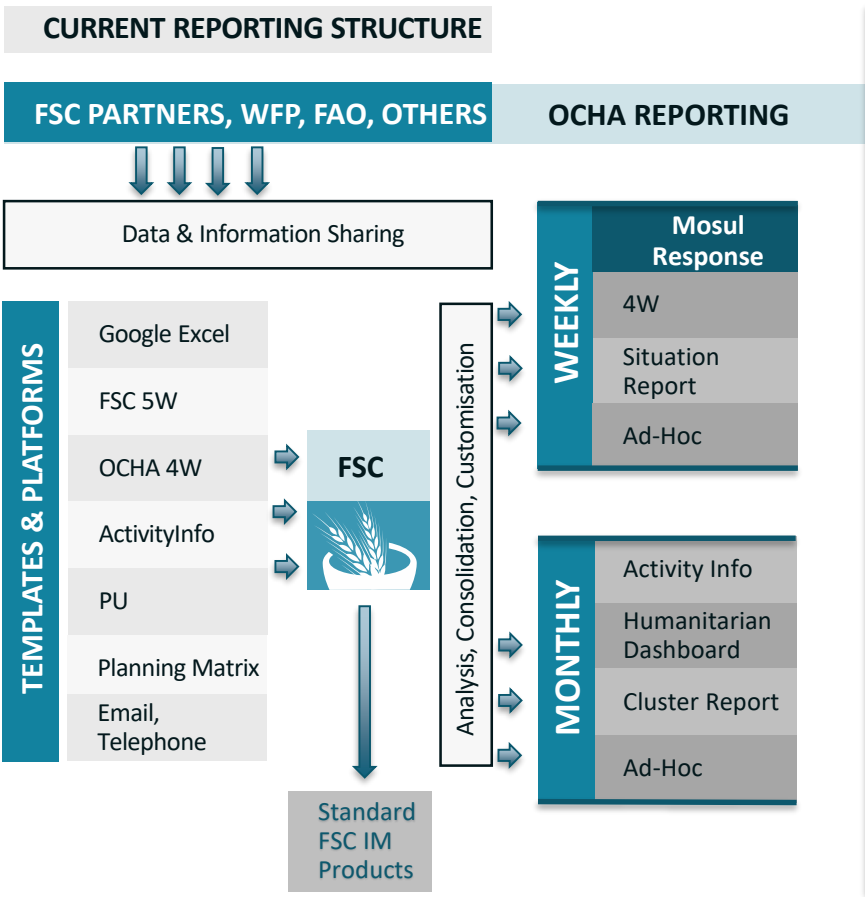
CURRENT REPORTING STRUCTURE

FSC PARTNERS, WFP, FAO, OTHERS

OCHA REPORTING

Data & Information Sharing

TEMPLATES & PLATFORMS

Google Excel

FSC 5W

OCHA 4W

ActivityInfo

PU

Planning Matrix

Email, Telephone

FSC

Standard FSC IM Products

Analysis, Consolidation, Customisation

WEEKLY

Mosul Response

4W

Situation Report

Ad-Hoc

MONTHLY

Activity Info

Humanitarian Dashboard

Cluster Report

Ad-Hoc